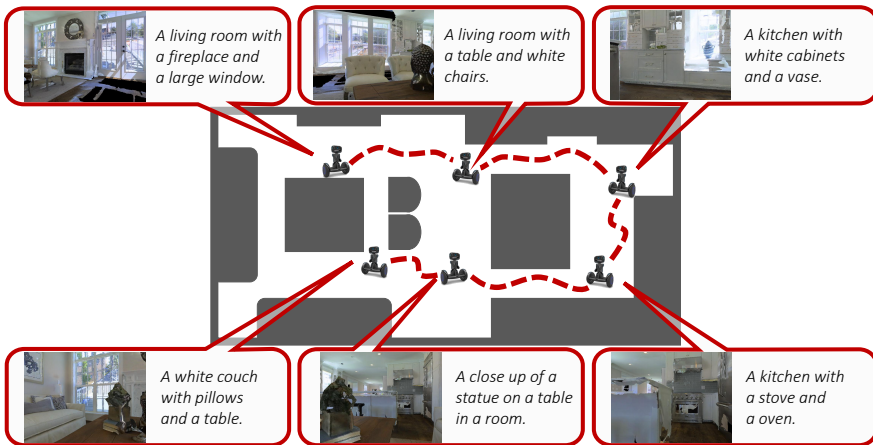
A living room with a fireplace and a large window.

A living room with a table and white chairs.

A kitchen with white cabinets and a vase.

A white couch with pillows and a table.

A close up of a statue on a table in a room.

A kitchen with a stove and an oven.